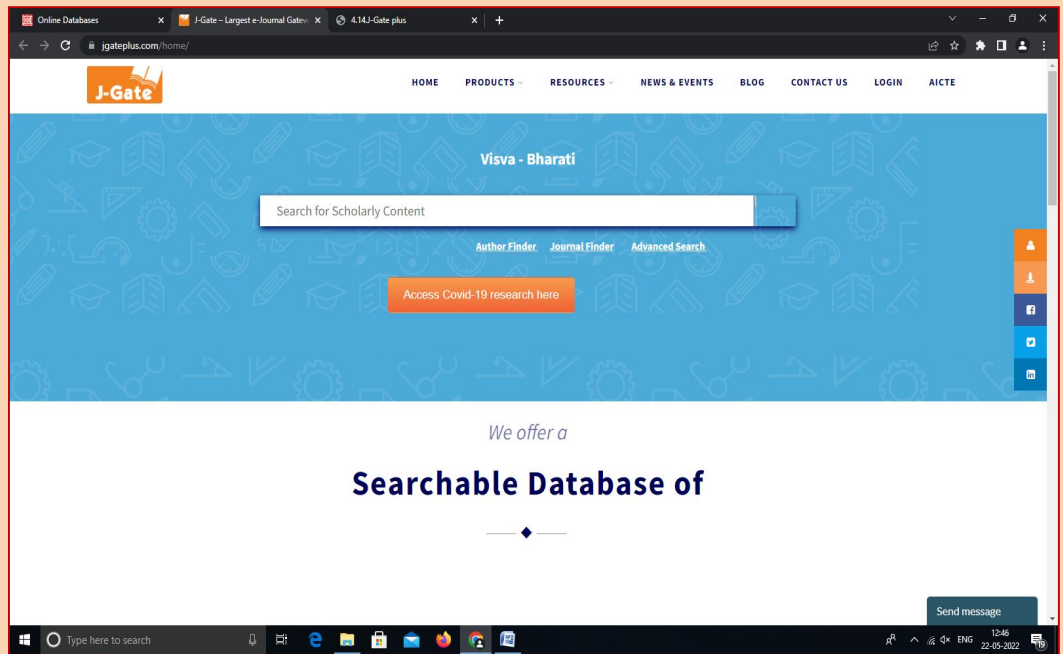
Online Databases
J-Gate – Largest e-Journal Gatew
4.14J-Gate plus
jgateplus.com/home/

J-Gate

HOME PRODUCTS RESOURCES NEWS & EVENTS BLOG CONTACT US LOGIN AICTE

Visva - Bharati

Search for Scholarly Content

Author Finder Journal Finder Advanced Search

Access Covid-19 research here

We offer a

Searchable Database of

Send message

Type here to search

ENG 12:46 22-05-2022